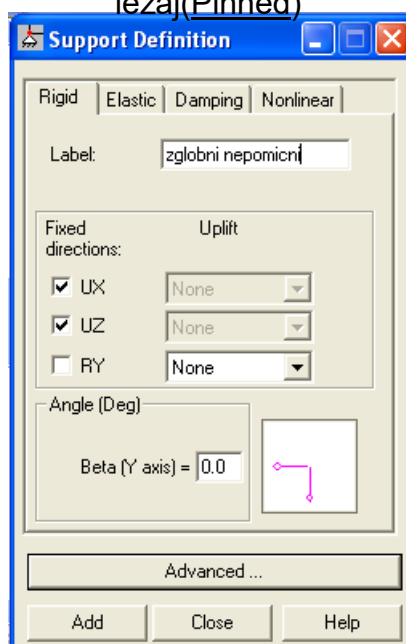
ležaj(Pinned)

Support Definition

Rigid | Elastic | Damping | Nonlinear

Label: zglobni nepomicni

Fixed directions: Uplift

☑ UX None

☑ UZ None

☐ RY None

Angle (Deg)

Beta (Y axis) = 0.0

Advanced ...

Add Close Help